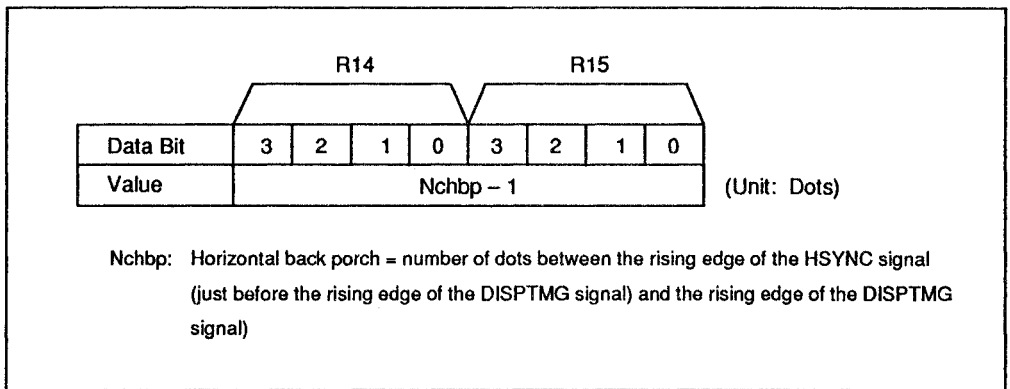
R14 R15

| Data Bit | 3 | 2 | 1 | 0 | 3 | 2 | 1 | 0 |
|---|---|---|---|---|---|---|---|---|
| Value | Nchbp – 1 | | | | | | | |

(Unit: Dots)

Nchbp: Horizontal back porch = number of dots between the rising edge of the HSYNC signal (just before the rising edge of the DISPTMG signal) and the rising edge of the DISPTMG signal)